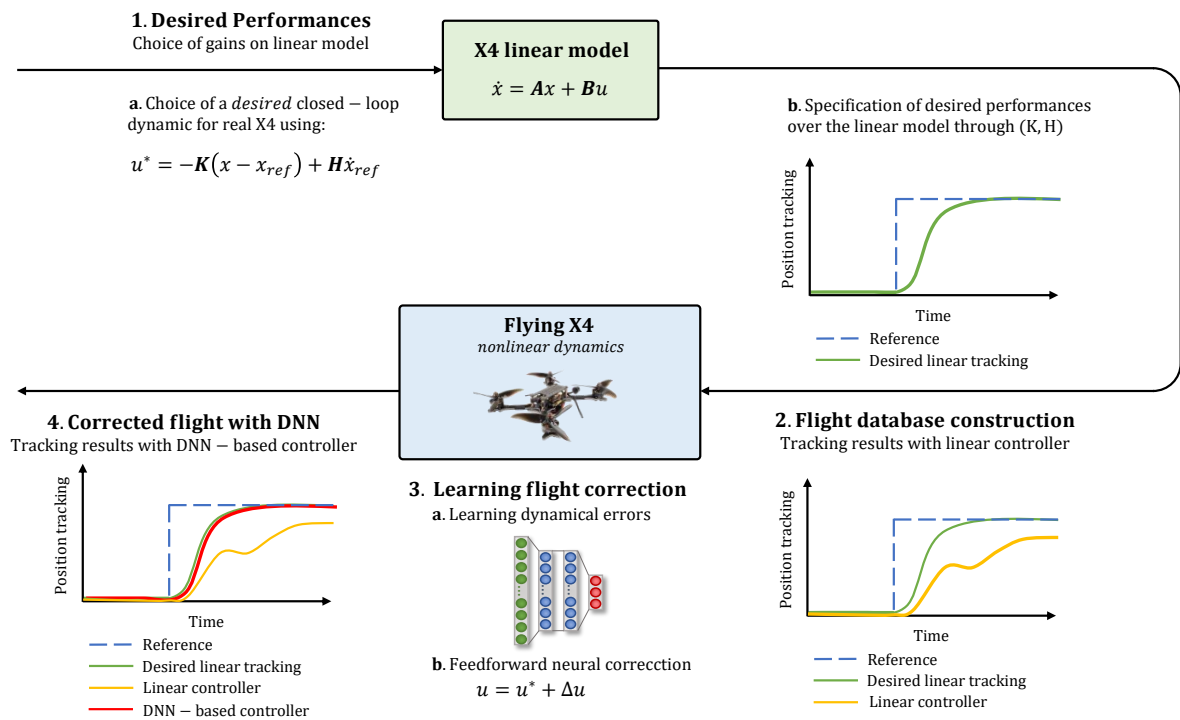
**1. Desired Performances**
Choice of gains on linear model

**X4 linear model**
$\dot{x} = \boldsymbol{A}x + \boldsymbol{B}u$

**a**. Choice of a *desired* closed − loop dynamic for real X4 using:

$u^* = -\boldsymbol{K}(x - x_{ref}) + \boldsymbol{H}\dot{x}_{ref}$

**b**. Specification of desired performances over the linear model through (K, H)

Position tracking

Time

Reference
Desired linear tracking

**Flying X4**
*nonlinear dynamics*

**4. Corrected flight with DNN**
Tracking results with DNN − based controller

Position tracking

Time

Reference
Desired linear tracking
Linear controller
DNN − based controller

**3. Learning flight correction**
**a**. Learning dynamical errors

**b**. Feedforward neural correcction
$u = u^* + \Delta u$

**2. Flight database construction**
Tracking results with linear controller

Position tracking

Time

Reference
Desired linear tracking
Linear controller